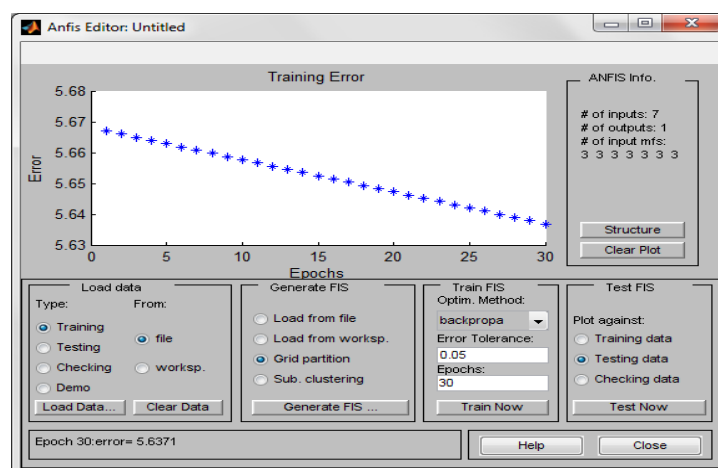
Anfis Editor: Untitled

Training Error

5.68
5.67
5.66
5.65
5.64
5.63

Error

0 5 10 15 20 25 30
Epochs

ANFIS Info.

# of inputs: 7
# of outputs: 1
# of input mfs:
3 3 3 3 3 3 3

Structure
Clear Plot

Load data
Type:
Training
Testing
Checking
Demo
From:
file
worksp.
Load Data...
Clear Data

Generate FIS
Load from file
Load from worksp.
Grid partition
Sub. clustering
Generate FIS ...

Train FIS
Optim. Method:
backpropa
Error Tolerance:
0.05
Epochs:
30
Train Now

Test FIS
Plot against:
Training data
Testing data
Checking data
Test Now

Epoch 30:error= 5.6371

Help
Close